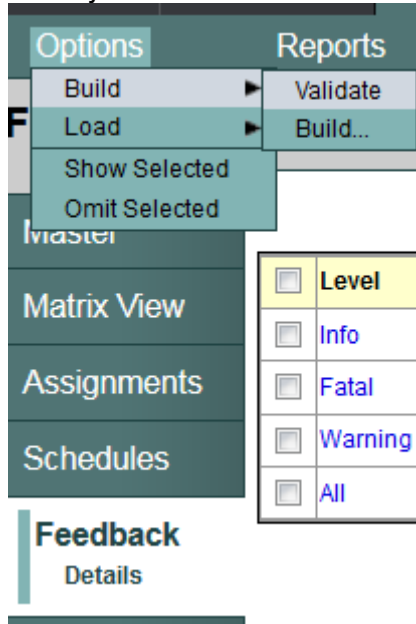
Options Reports

Build ►
Load ►
Show Selected
Omit Selected

Validate
Build...

F

Master

Matrix View

Assignments

Schedules

Feedback
Details

| | Level |
|---|---|
| | Info |
| | Fatal |
| | Warning |
| | All |